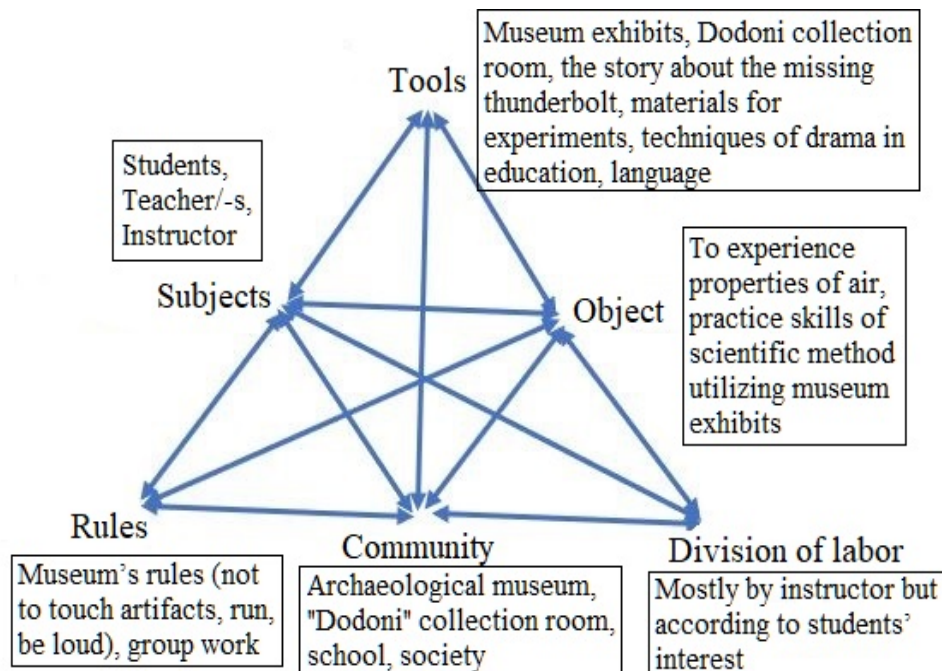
Museum exhibits, Dodoni collection room, the story about the missing thunderbolt, materials for experiments, techniques of drama in education, language

Tools

Students, Teacher/-s, Instructor

Subjects

Object

To experience properties of air, practice skills of scientific method utilizing museum exhibits

Rules

Community

Division of labor

Museum's rules (not to touch artifacts, run, be loud), group work

Archaeological museum, "Dodoni" collection room, school, society

Mostly by instructor but according to students' interest